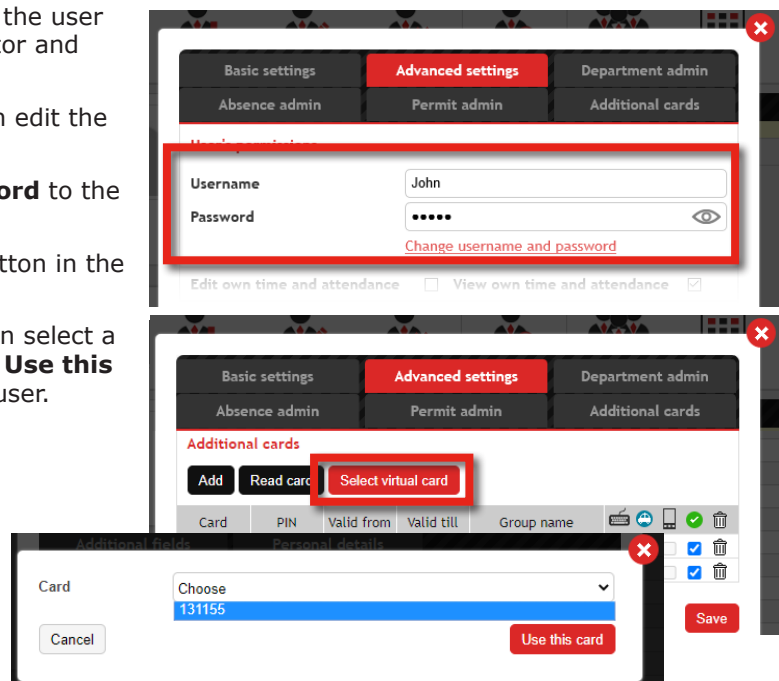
the user
tor and

n edit the

ord to the

tton in the

n select a
Use this
user.

Basic settings
Advanced settings
Department admin
Absence admin
Permit admin
Additional cards

Username
John
Password
•••••
Change username and password
Edit own time and attendance
View own time and attendance

Basic settings
Advanced settings
Department admin
Absence admin
Permit admin
Additional cards
Additional cards
Add
Read card
Select virtual card

| Card | PIN | Valid from | Valid till | Group name |
|---|---|---|---|---|

Additional fields
Personal details
Card
Choose
131155
Cancel
Use this card
Save